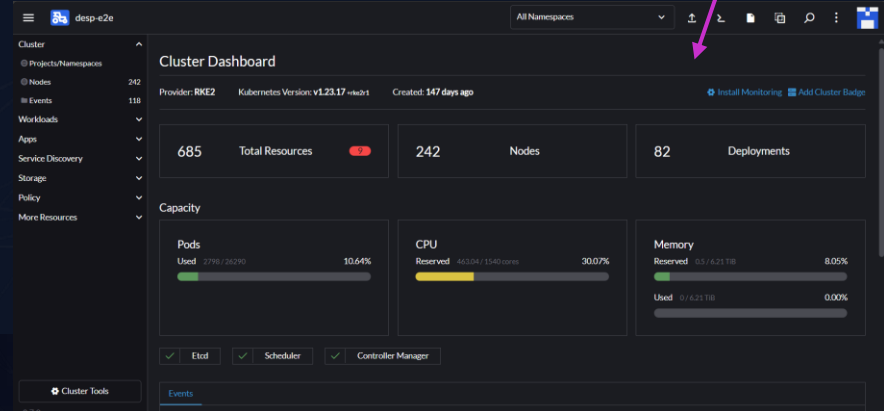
desp-e2e

All Namespaces

Cluster
Projects/Namespaces
Nodes 242
Events 118
Workloads
Apps
Service Discovery
Storage
Policy
More Resources

Cluster Tools

Cluster Dashboard

Provider: RKE2 Kubernetes Version: v1.23.17 +rke2r1 Created: 147 days ago

Install Monitoring Add Cluster Badge

685 Total Resources 9

242 Nodes

82 Deployments

Capacity

Pods
Used 2798 / 26290 10.64%

CPU
Reserved 463.04 / 1540 cores 30.07%

Memory
Reserved 0.5 / 6.21 TiB 8.05%
Used 0 / 6.21 TiB 0.00%

Etcd
Scheduler
Controller Manager

Events